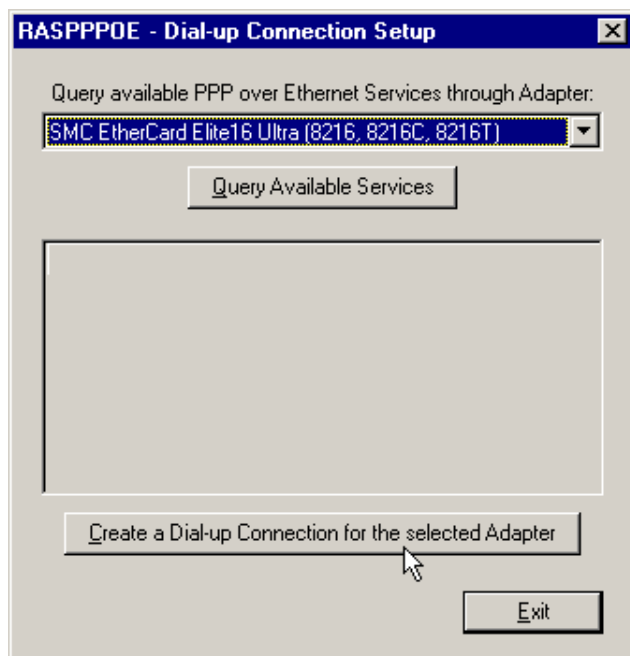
RASPPPOE - Dial-up Connection Setup

Query available PPP over Ethernet Services through Adapter:

SMC EtherCard Elite16 Ultra (8216, 8216C, 8216T)

Query Available Services

Create a Dial-up Connection for the selected Adapter

Exit